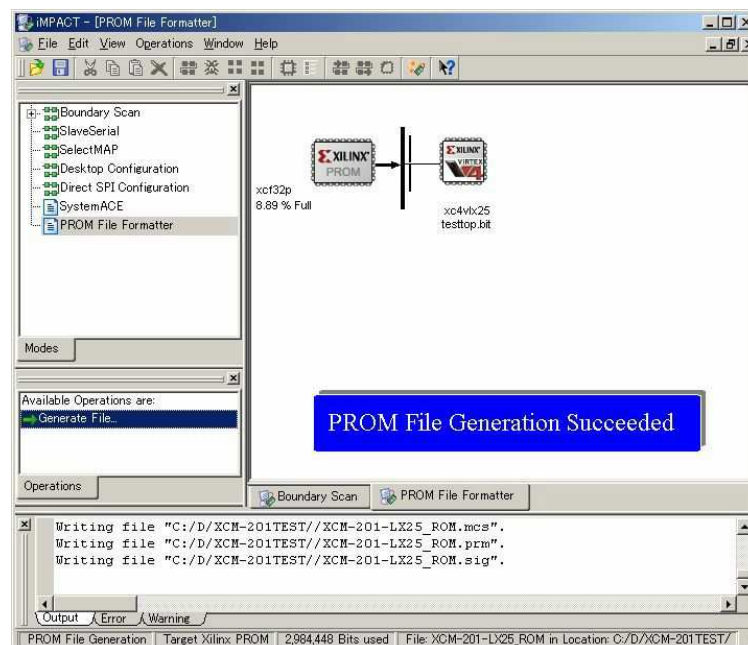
iMPACT - [PROM File Formatter]

File Edit View Operations Window Help

Boundary Scan
SlaveSerial
SelectMAP
Desktop Configuration
Direct SPI Configuration
SystemACE
PROM File Formatter

Modes

Available Operations are:
Generate File...

Operations

XILINX PROM

xcf32p
8.89 % Full

XILINX VIRTEX

xc4vlx25
testtop.bit

PROM File Generation Succeeded

Boundary Scan
PROM File Formatter

Writing file "C:/D/XCM-201TEST//XCM-201-LX25_ROM.mcs".
Writing file "C:/D/XCM-201TEST//XCM-201-LX25_ROM.prm".
Writing file "C:/D/XCM-201TEST//XCM-201-LX25_ROM.sig".

Output Error Warning

PROM File Generation | Target Xilinx PROM | 2,984,448 Bits used | File: XCM-201-LX25_ROM in Location: C:/D/XCM-201TEST/